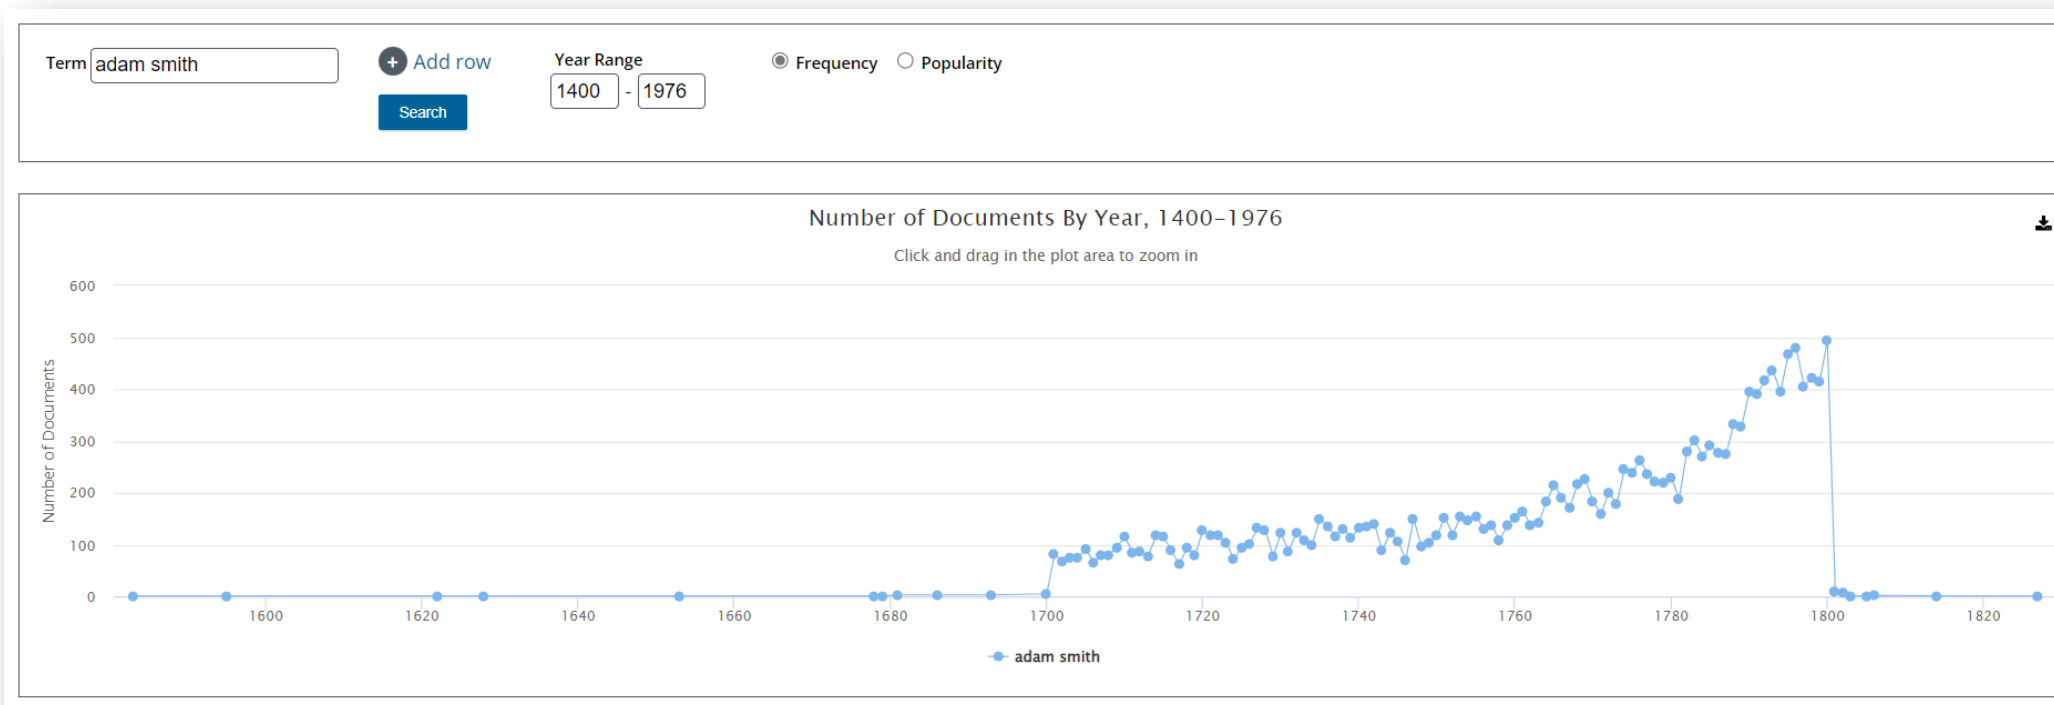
Term adam smith

+ Add row

Search

Year Range
1400 - 1976

Frequency Popularity

Number of Documents By Year, 1400–1976

Click and drag in the plot area to zoom in

Number of Documents

600
500
400
300
200
100
0

1600 1620 1640 1660 1680 1700 1720 1740 1760 1780 1800 1820

adam smith